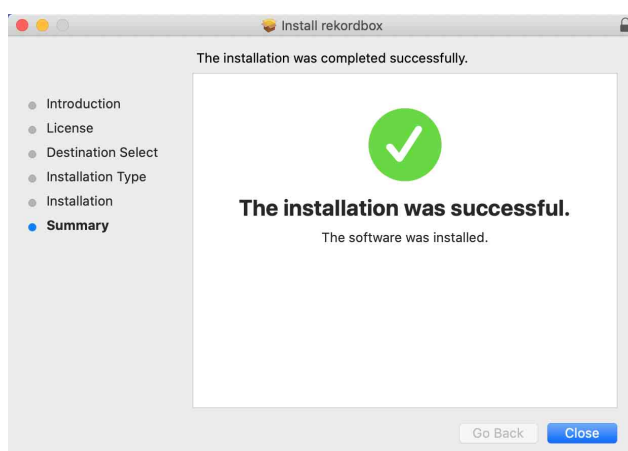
Install rekordbox

The installation was completed successfully.

Introduction
License
Destination Select
Installation Type
Installation
Summary

The installation was successful.

The software was installed.

Go Back
Close